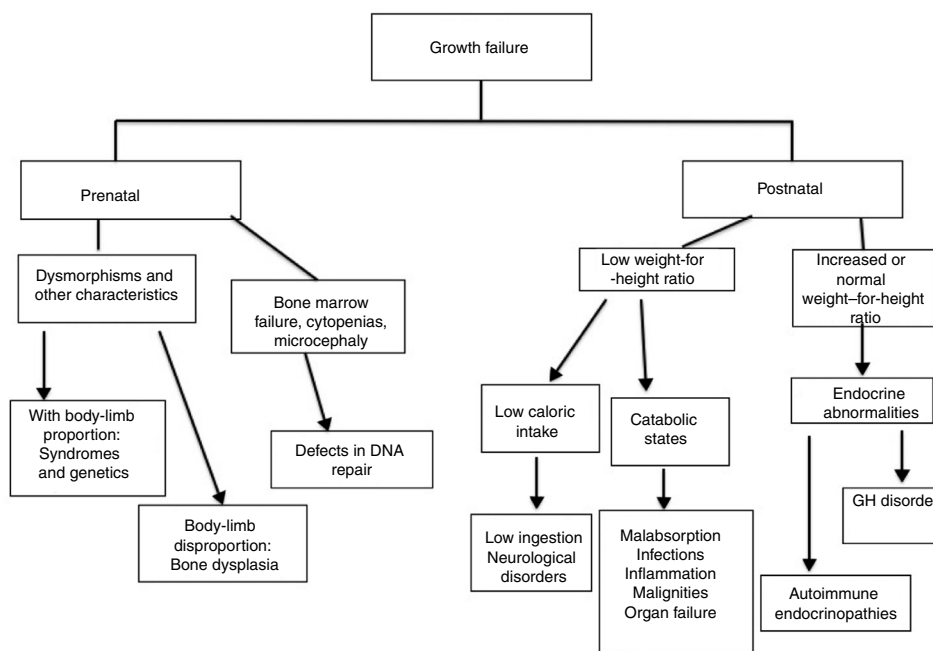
Growth failure

Prenatal

Postnatal

Dysmorphisms and other characteristics

Bone marrow failure, cytopenias, microcephaly

Low weight-for -height ratio

Increased or normal weight–for-height ratio

With body-limb proportion: Syndromes and genetics

Body-limb disproportion: Bone dysplasia

Defects in DNA repair

Low caloric intake

Catabolic states

Endocrine abnormalities

GH disorde

Low ingestion Neurological disorders

Malabsorption Infections Inflammation Malignities Organ failure

Autoimmune endocrinopathies